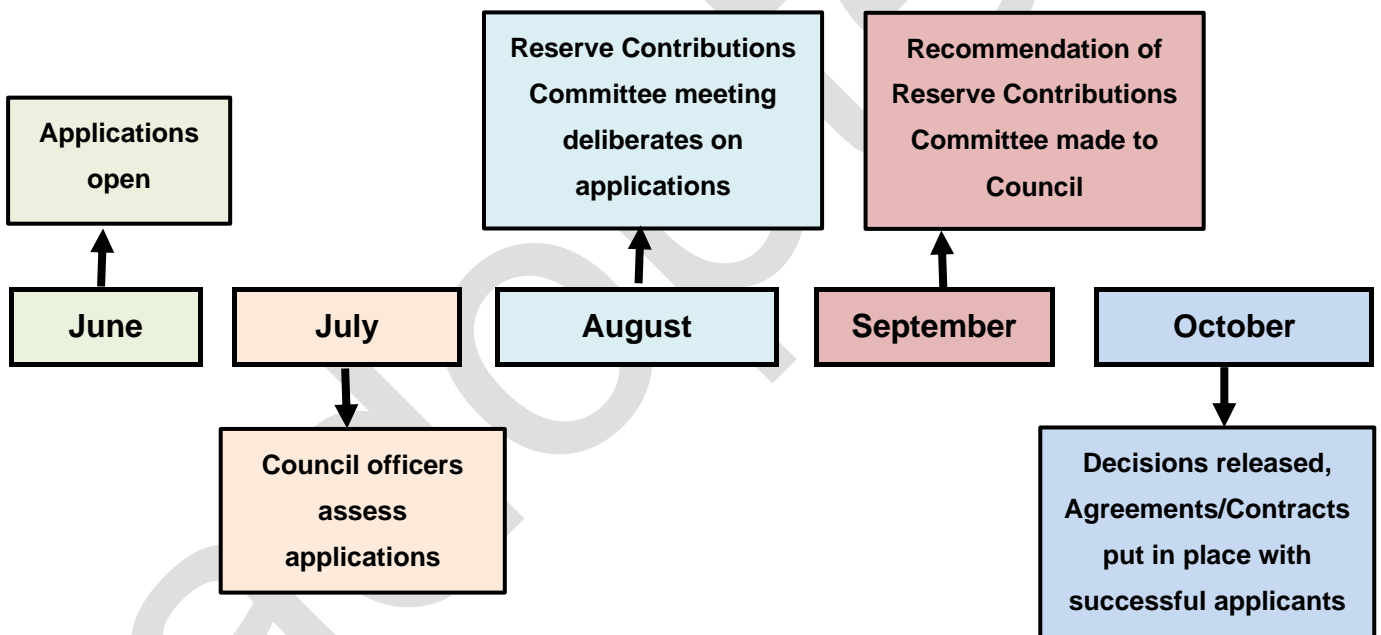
Applications open

June

July

Council officers assess applications

Reserve Contributions Committee meeting deliberates on applications

August

Recommendation of Reserve Contributions Committee made to Council

September

October

Decisions released, Agreements/Contracts put in place with successful applicants